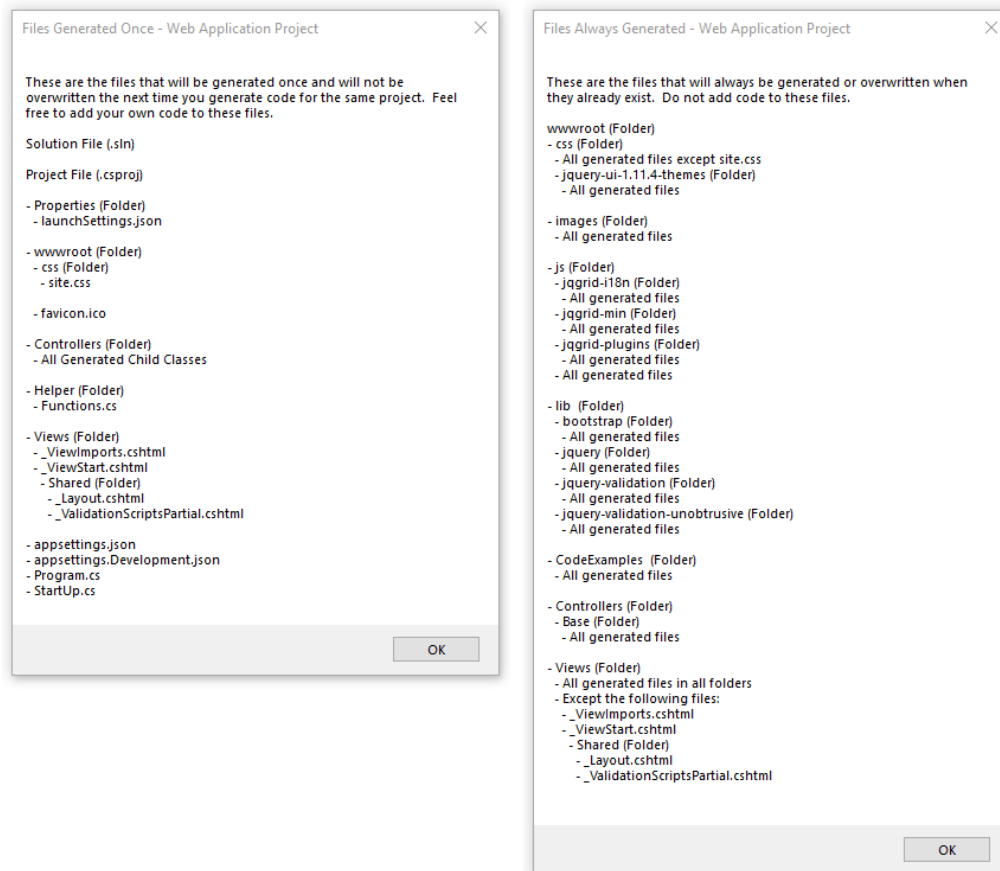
Files Generated Once - Web Application Project

These are the files that will be generated once and will not be overwritten the next time you generate code for the same project. Feel free to add your own code to these files.

Solution File (.sln)

Project File (.csproj)

- Properties (Folder)
 - launchSettings.json

- wwwroot (Folder)
 - css (Folder)
 - site.css

 - favicon.ico

- Controllers (Folder)
 - All Generated Child Classes

- Helper (Folder)
 - Functions.cs

- Views (Folder)
 - _ViewImports.cshtml
 - _ViewStart.cshtml
 - Shared (Folder)
 - _Layout.cshtml
 - _ValidationScriptsPartial.cshtml

- appsettings.json
- appsettings.Development.json
- Program.cs
- StartUp.cs

OK

Files Always Generated - Web Application Project

These are the files that will always be generated or overwritten when they already exist. Do not add code to these files.

wwwroot (Folder)
- css (Folder)
 - All generated files except site.css
 - jquery-ui-1.11.4-themes (Folder)
 - All generated files

- images (Folder)
 - All generated files

- js (Folder)
 - jqgrid-i18n (Folder)
 - All generated files
 - jqgrid-min (Folder)
 - All generated files
 - jqgrid-plugins (Folder)
 - All generated files
 - All generated files

- lib (Folder)
 - bootstrap (Folder)
 - All generated files
 - jquery (Folder)
 - All generated files
 - jquery-validation (Folder)
 - All generated files
 - jquery-validation-unobtrusive (Folder)
 - All generated files

- CodeExamples (Folder)
 - All generated files

- Controllers (Folder)
 - Base (Folder)
 - All generated files

- Views (Folder)
 - All generated files in all folders
 - Except the following files:
 - _ViewImports.cshtml
 - _ViewStart.cshtml
 - Shared (Folder)
 - _Layout.cshtml
 - _ValidationScriptsPartial.cshtml

OK